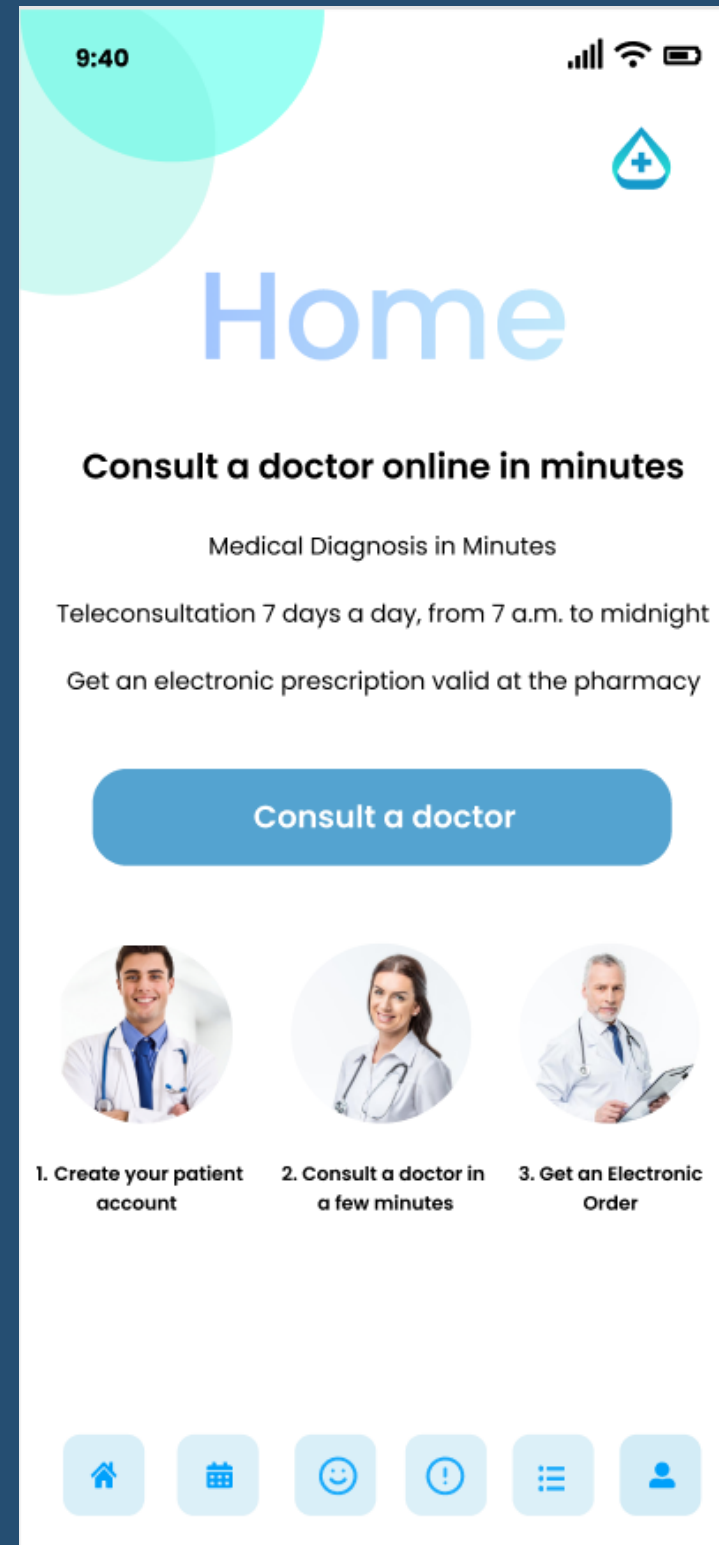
9:40

Home

Consult a doctor online in minutes

Medical Diagnosis in Minutes

Teleconsultation 7 days a day, from 7 a.m. to midnight

Get an electronic prescription valid at the pharmacy

Consult a doctor

1. Create your patient account

2. Consult a doctor in a few minutes

3. Get an Electronic Order